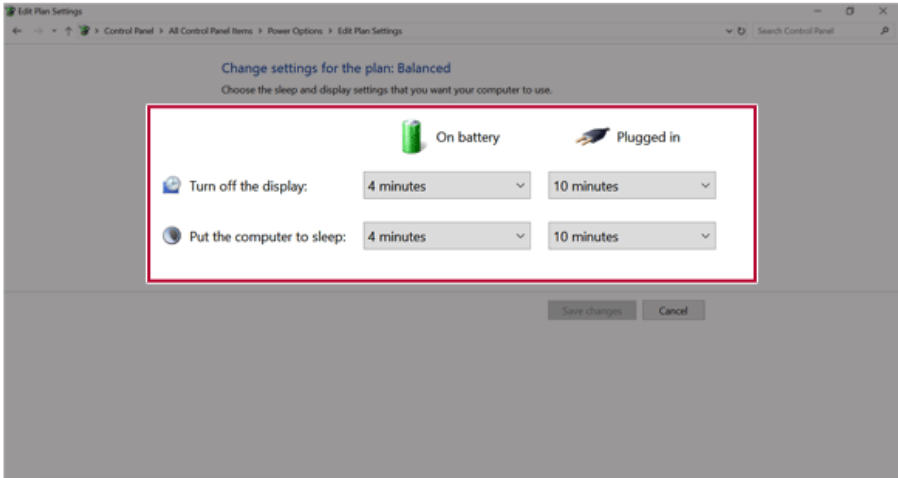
Edit Plan Settings

Control Panel > All Control Panel Items > Power Options > Edit Plan Settings

Search Control Panel

Change settings for the plan: Balanced

Choose the sleep and display settings that you want your computer to use.

| | On battery | Plugged in |
|---|---|---|
| Turn off the display: | 4 minutes | 10 minutes |
| Put the computer to sleep: | 4 minutes | 10 minutes |

Save changes Cancel